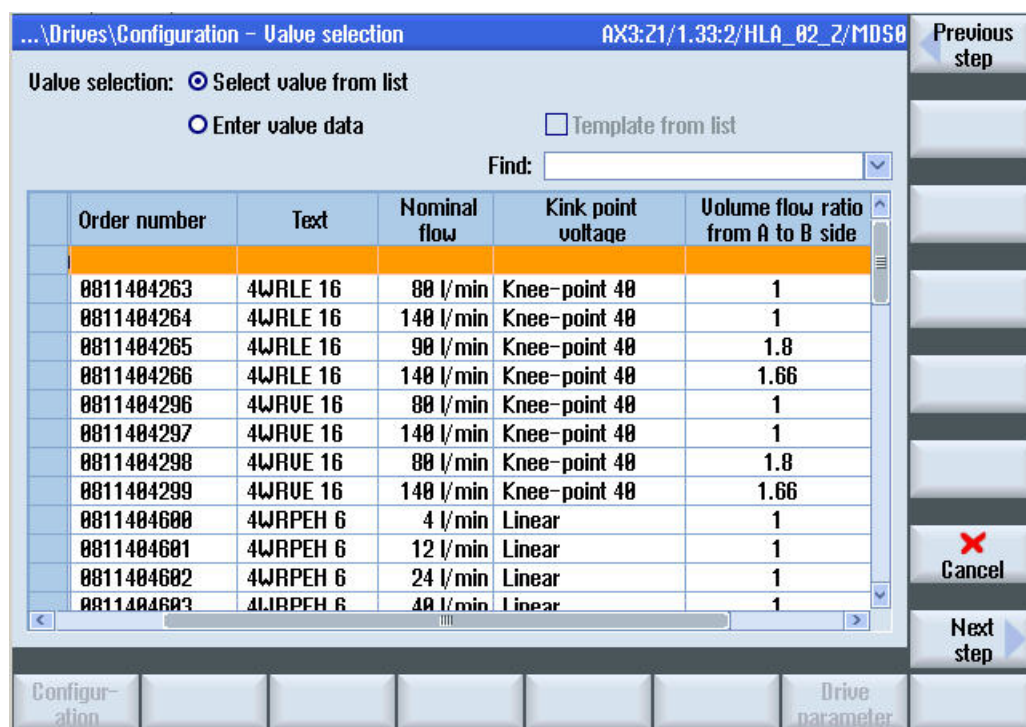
...\Drives\Configuration – Valve selection AX3:21/1.33:2/HLA_02_2/MDS0

Previous step

Valve selection: Select valve from list

Enter valve data

Template from list

Find:

| | Order number | Text | Nominal flow | Kink point voltage | Volume flow ratio from A to B side |
|---|---|---|---|---|---|
| | | | | | |
| | 0811404263 | 4WRLE 16 | 80 l/min | Knee-point 40 | 1 |
| | 0811404264 | 4WRLE 16 | 140 l/min | Knee-point 40 | 1 |
| | 0811404265 | 4WRLE 16 | 90 l/min | Knee-point 40 | 1.8 |
| | 0811404266 | 4WRLE 16 | 140 l/min | Knee-point 40 | 1.66 |
| | 0811404296 | 4WRVE 16 | 80 l/min | Knee-point 40 | 1 |
| | 0811404297 | 4WRVE 16 | 140 l/min | Knee-point 40 | 1 |
| | 0811404298 | 4WRVE 16 | 80 l/min | Knee-point 40 | 1.8 |
| | 0811404299 | 4WRVE 16 | 140 l/min | Knee-point 40 | 1.66 |
| | 0811404600 | 4WRPEH 6 | 4 l/min | Linear | 1 |
| | 0811404601 | 4WRPEH 6 | 12 l/min | Linear | 1 |
| | 0811404602 | 4WRPEH 6 | 24 l/min | Linear | 1 |
| | 0811404603 | 4WRPEH 6 | 40 l/min | Linear | 1 |

Cancel

Next step

Configur-ation

Drive parameter